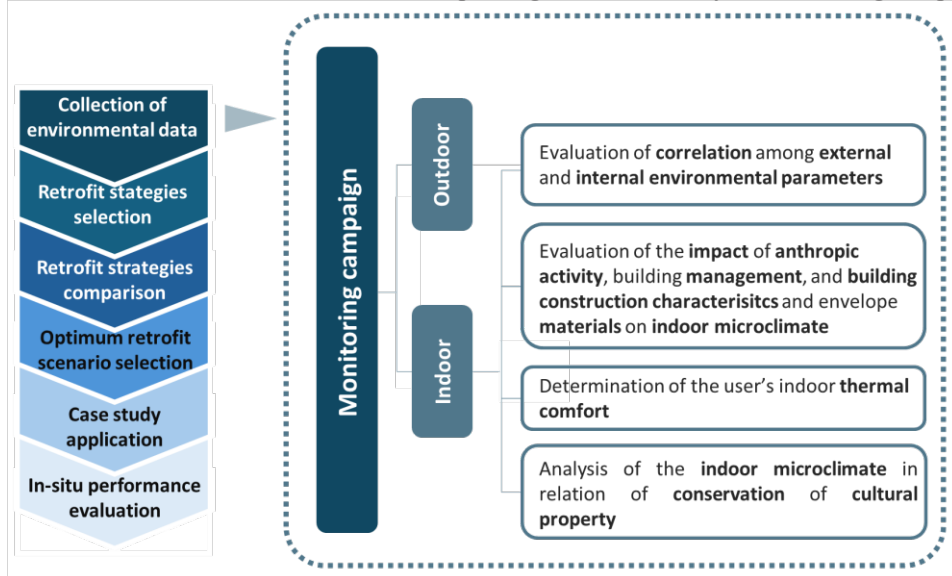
Collection of environmental data

Retrofit stategies selection

Retrofit strategies comparison

Optimum retrofit scenario selection

Case study application

In-situ performance evaluation

Monitoring campaign

Outdoor

Indoor

Evaluation of correlation among external and internal environmental parameters

Evaluation of the impact of anthropic activity, building management, and building construction characterisitcs and envelope materials on indoor microclimate

Determination of the user's indoor thermal comfort

Analysis of the indoor microclimate in relation of conservation of cultural property